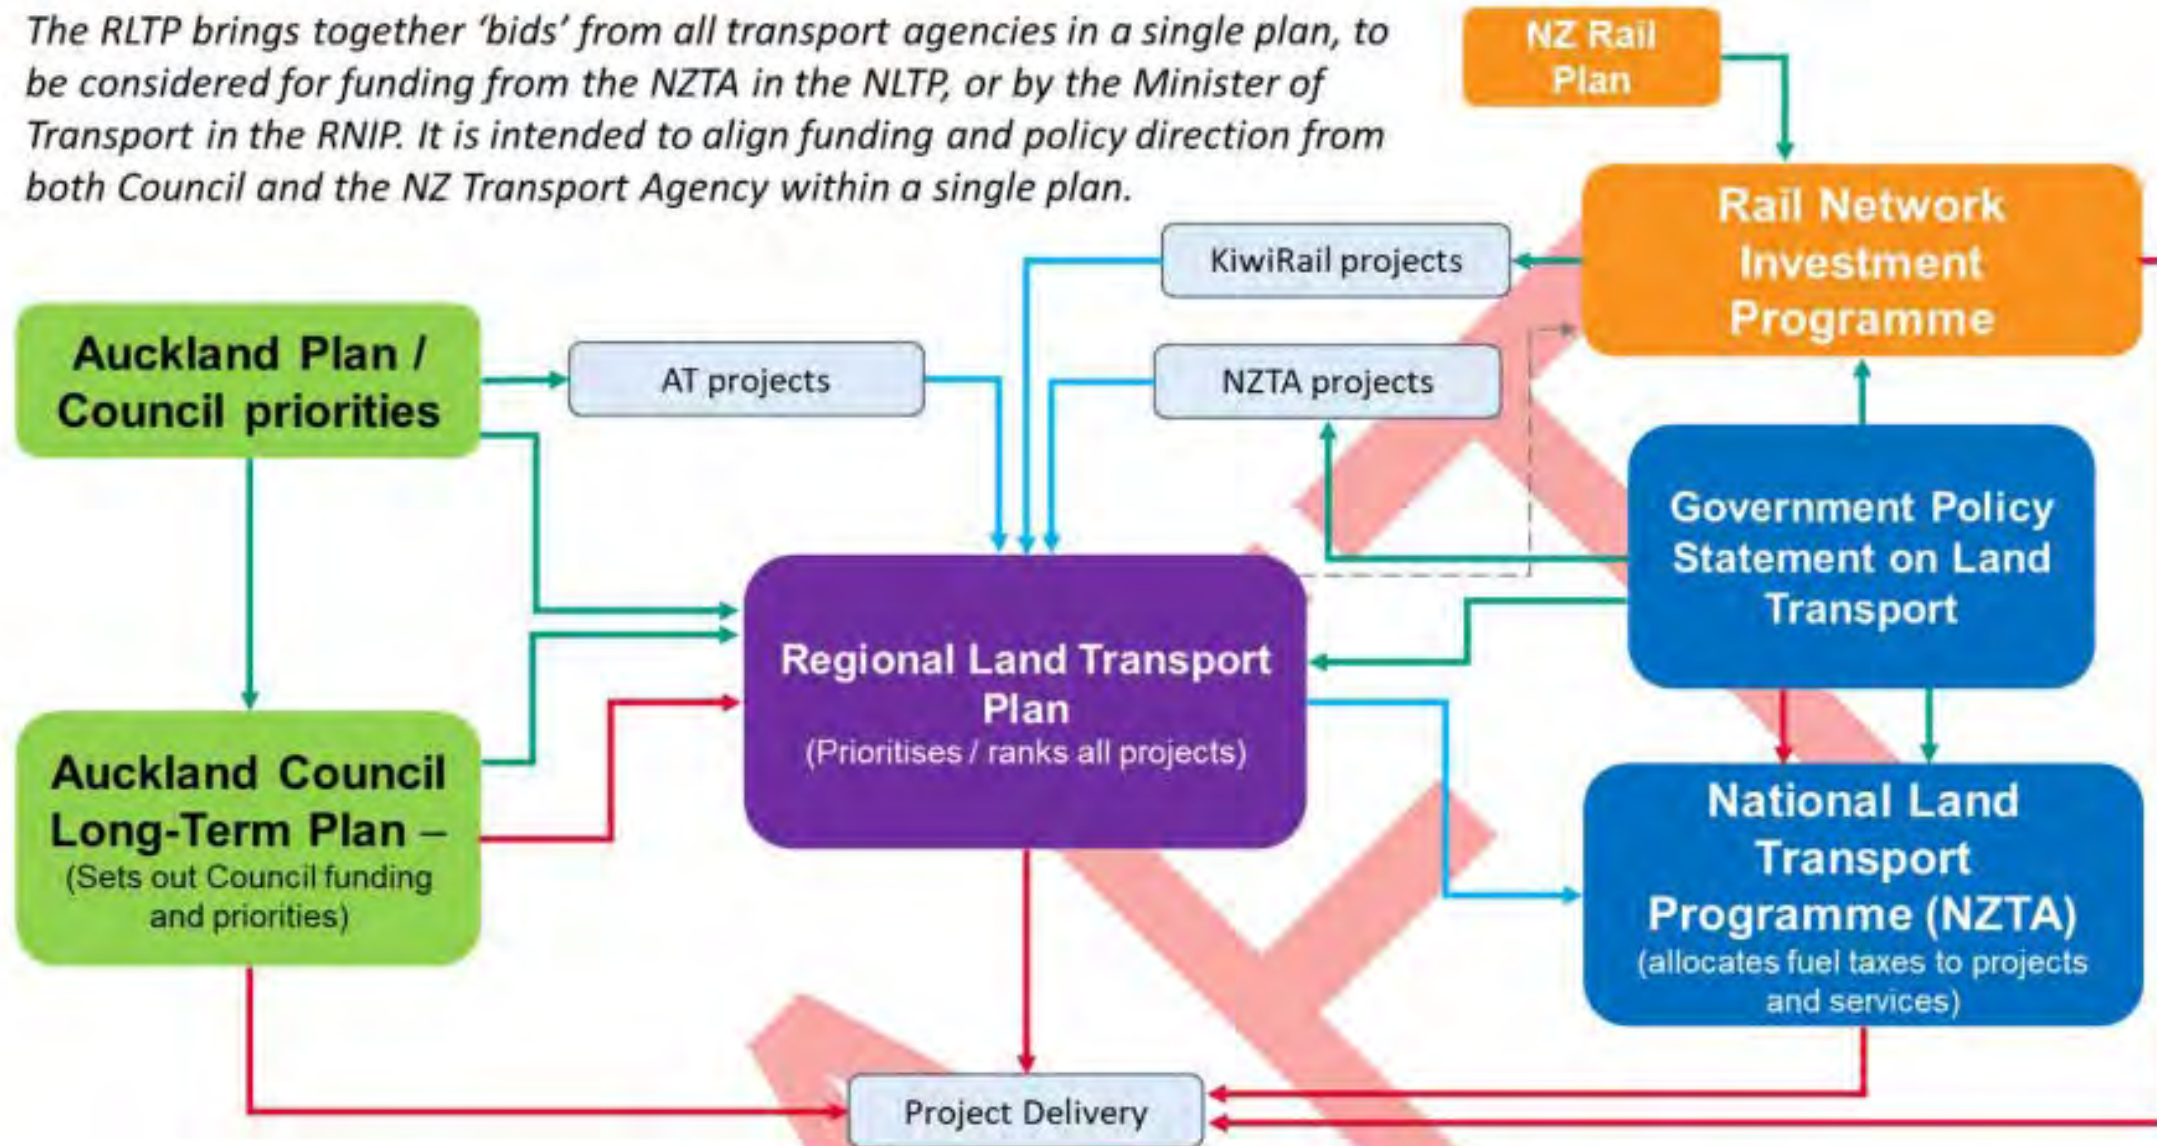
The RLTP brings together 'bids' from all transport agencies in a single plan, to be considered for funding from the NZTA in the NLTP, or by the Minister of Transport in the RNIP. It is intended to align funding and policy direction from both Council and the NZ Transport Agency within a single plan.

NZ Rail Plan

Rail Network Investment Programme

KiwiRail projects

Auckland Plan / Council priorities

AT projects

NZTA projects

Government Policy Statement on Land Transport

Regional Land Transport Plan
(Prioritises / ranks all projects)

Auckland Council Long-Term Plan –
(Sets out Council funding and priorities)

National Land Transport Programme (NZTA)
(allocates fuel taxes to projects and services)

Project Delivery